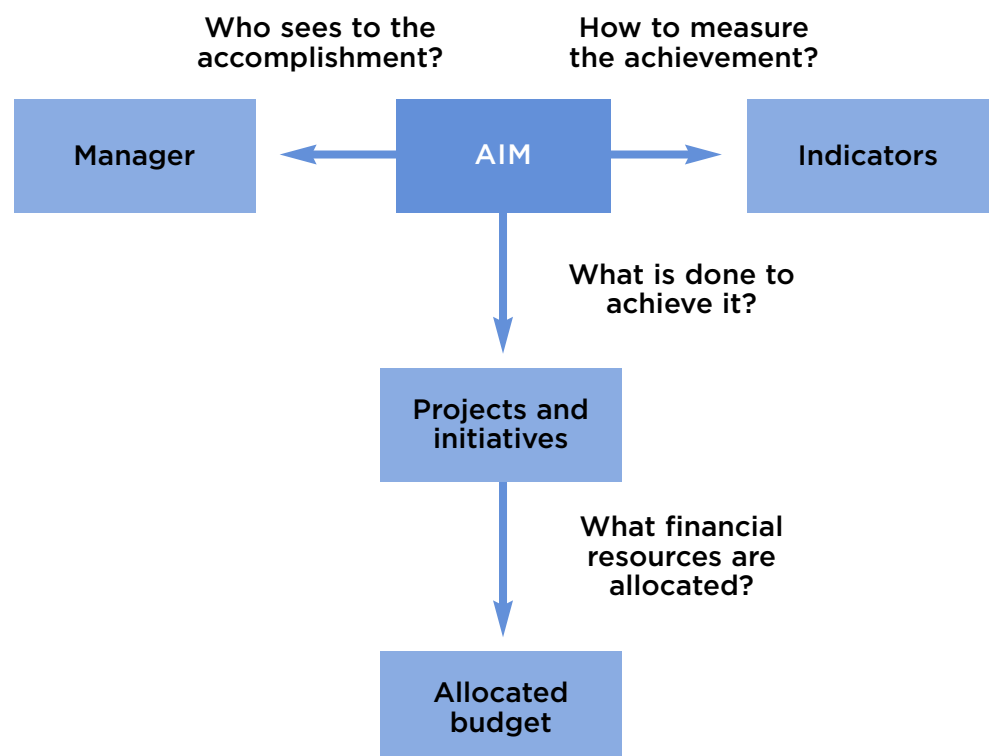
Who sees to the accomplishment?

How to measure the achievement?

Manager

AIM

Indicators

What is done to achieve it?

Projects and initiatives

What financial resources are allocated?

Allocated budget